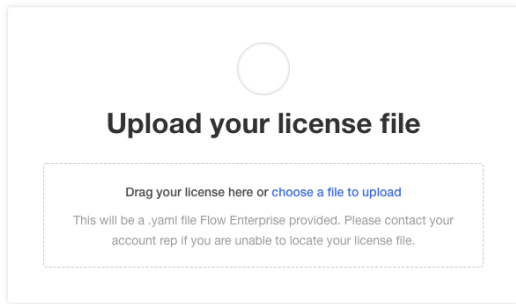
Upload your license file

Drag your license here or choose a file to upload

This will be a .yaml file Flow Enterprise provided. Please contact your account rep if you are unable to locate your license file.